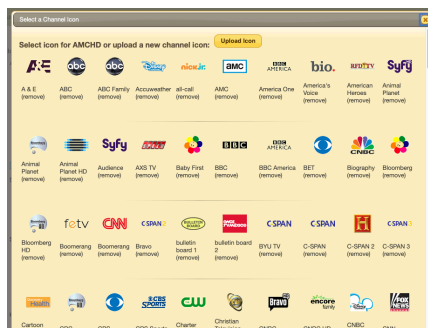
Select a Channel Icon

Select icon for AMCHD or upload a new channel icon: Upload Icon

A&E
A & E (remove)

abc
ABC (remove)

abc
ABC Family (remove)

Disney
Accuweather (remove)

nick jr.
all-call (remove)

amc
AMC (remove)

BBC AMERICA
America One (remove)

bio.
America's Voice (remove)

REELZ
American Heroes (remove)

SyFy
Animal Planet (remove)

Animal Planet (remove)

Animal Planet HD (remove)

SyFy
Audience (remove)

AXS TV (remove)

Baby First (remove)

BBC
BBC (remove)

BBC AMERICA
BBC America (remove)

BET (remove)

Biography (remove)

CNBC
Bloomberg (remove)

Bloomberg HD (remove)

fetv
Boomerang (remove)

CNN
Boomerang (remove)

C-SPAN2
Bravo (remove)

bulletin board
bulletin board 1 (remove)

bulletin board 2 (remove)

C-SPAN
BYU TV (remove)

C-SPAN
C-SPAN (remove)

H
C-SPAN 2 (remove)

C-SPAN3
C-SPAN 3 (remove)

Health
Cartoon

CBS Sports

CW
Charter

Christian Television

Bravo

encore family

CNBC

FOX NEWS